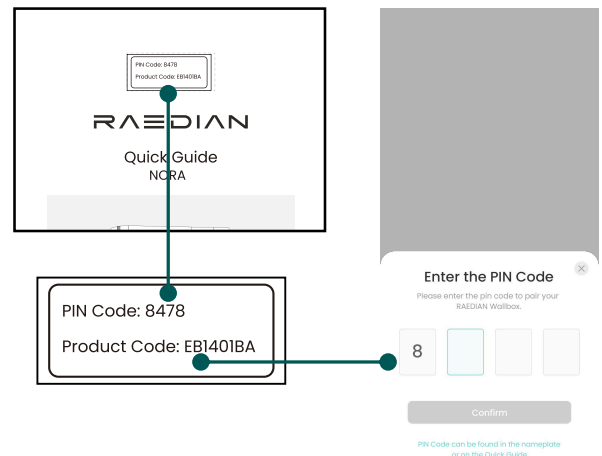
PIN Code: 8478
Product Code: EB1401BA

RAEDIAN

Quick Guide
NORA

PIN Code: 8478
Product Code: EB1401BA

Enter the PIN Code
Please enter the pin code to pair your RAEDIAN Wallbox.

8

Confirm

PIN Code can be found in the nameplate or on the Quick Guide